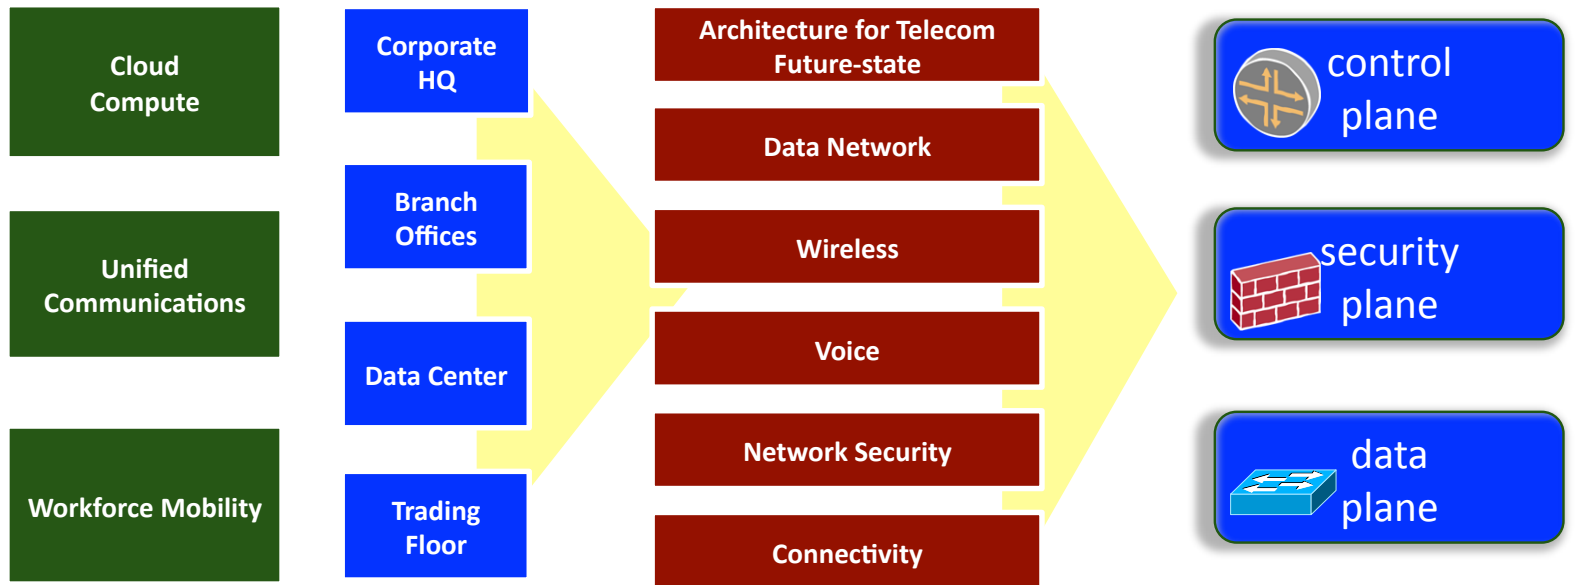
Cloud Compute

Unified Communications

Workforce Mobility

Corporate HQ

Branch Offices

Data Center

Trading Floor

Architecture for Telecom Future-state

Data Network

Wireless

Voice

Network Security

Connectivity

control plane

security plane

data plane